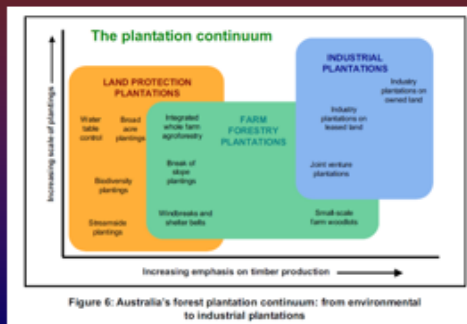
The plantation continuum

Increasing scale of plantings

LAND PROTECTION PLANTATIONS

Water table control

Broad acre plantings

Biodiversity plantings

Streamside plantings

FARM FORESTRY PLANTATIONS

Integrated whole farm agroforestry

Break of slope plantings

Windbreaks and shelter belts

Small-scale farm woodlots

INDUSTRIAL PLANTATIONS

Industry plantations on owned land

Industry plantations on leased land

Joint venture plantations

Increasing emphasis on timber production

Figure 6: Australia's forest plantation continuum: from environmental to industrial plantations